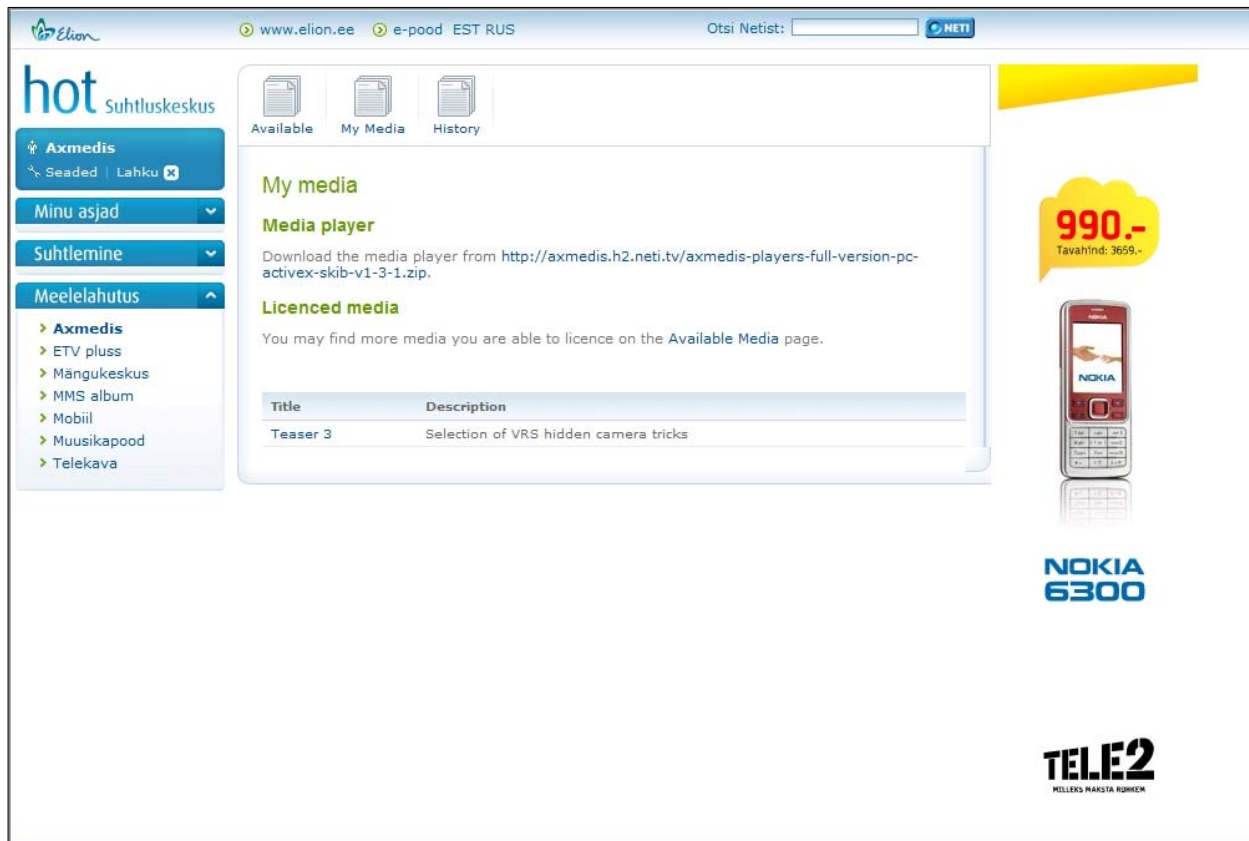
Elion

www.elion.ee e-pood EST RUS

Otsi Netist: NETI

hot Suhtluskeskus

Axmedis
Seaded | Lahku

Minu asjad

Suhtlemine

Meelelahutus

> Axmedis
> ETV pluss
> Mängukeskus
> MMS album
> Mobiil
> Muusikapood
> Telekava

Available My Media History

My media

Media player

Download the media player from http://axmedis.h2.neti.tv/axmedis-players-full-version-pc-activex-skib-v1-3-1.zip.

Licenced media

You may find more media you are able to licence on the Available Media page.

| Title | Description |
|---|---|
| Teaser 3 | Selection of VRS hidden camera tricks |

990.-
Tavahind: 3659.-

NOKIA

NOKIA 6300

TELE2
MILLEKS MAKSTA ROHKEM